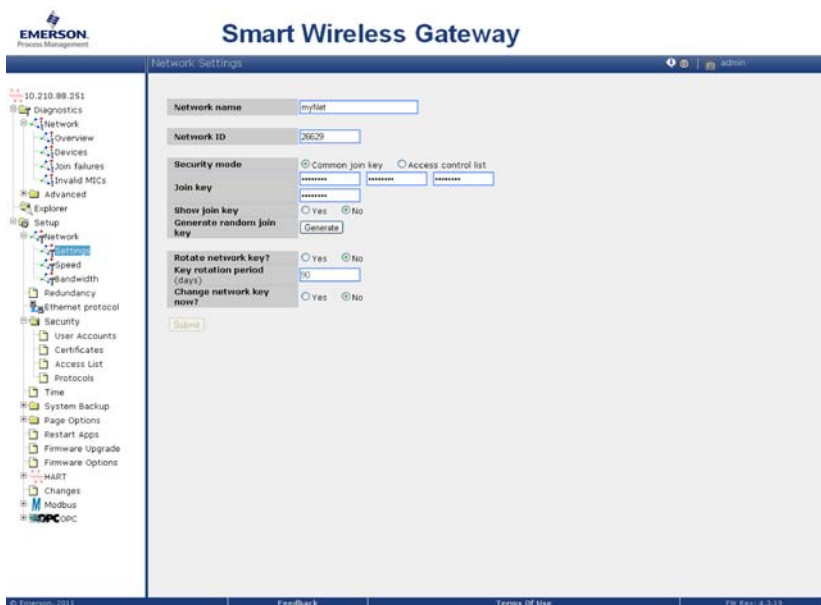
EMERSON.
Process Management

Smart Wireless Gateway

Network Settings

admin

10.210.88.251
Diagnostics
Network
Overview
Devices
Join failures
Invalid MICs
Advanced
Explorer
Setup
Network
Settings
Speed
Bandwidth
Redundancy
Ethernet protocol
Security
User Accounts
Certificates
Access List
Protocols
Time
System Backup
Page Options
Restart Apps
Firmware Upgrade
Firmware Options
HART
Changes
Modbus
OPC

| | |
|---|---|
| Network name | myNet |

| | |
|---|---|
| Network ID | 26629 |

| | |
|---|---|
| Security mode | Common join key Access control list |
| Join key | •••••••• •••••••• •••••••• •••••••• |
| Show join key | Yes No |
| Generate random join key | Generate |

| | |
|---|---|
| Rotate network key? | Yes No |
| Key rotation period (days) | 90 |
| Change network key now? | Yes No |

Submit

© Emerson, 2011
Feedback
Terms Of Use
FW Rev: 4.3.19